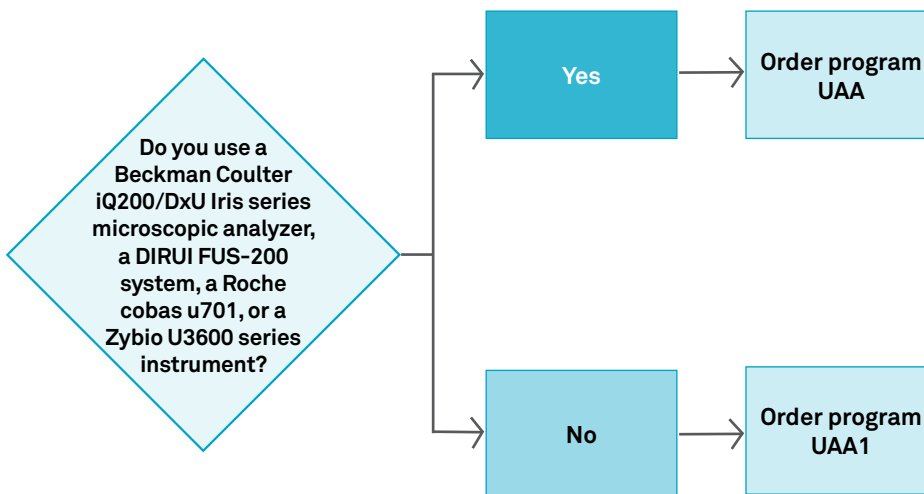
Do you use a Beckman Coulter iQ200/DxU Iris series microscopic analyzer, a DIRUI FUS-200 system, a Roche cobas u701, or a Zybio U3600 series instrument?

Yes

Order program UAA

No

Order program UAA1